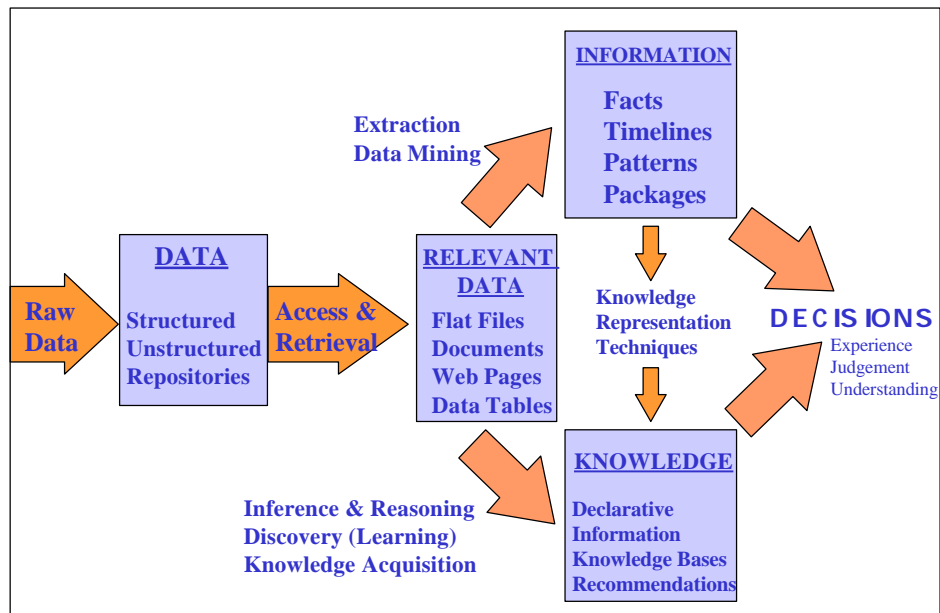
Raw Data

DATA

Structured
Unstructured
Repositories

Access & Retrieval

RELEVANT DATA

Flat Files
Documents
Web Pages
Data Tables

Extraction
Data Mining

INFORMATION

Facts
Timelines
Patterns
Packages

Knowledge
Representation
Techniques

Inference & Reasoning
Discovery (Learning)
Knowledge Acquisition

KNOWLEDGE

Declarative
Information
Knowledge Bases
Recommendations

DECISIONS
Experience
Judgement
Understanding